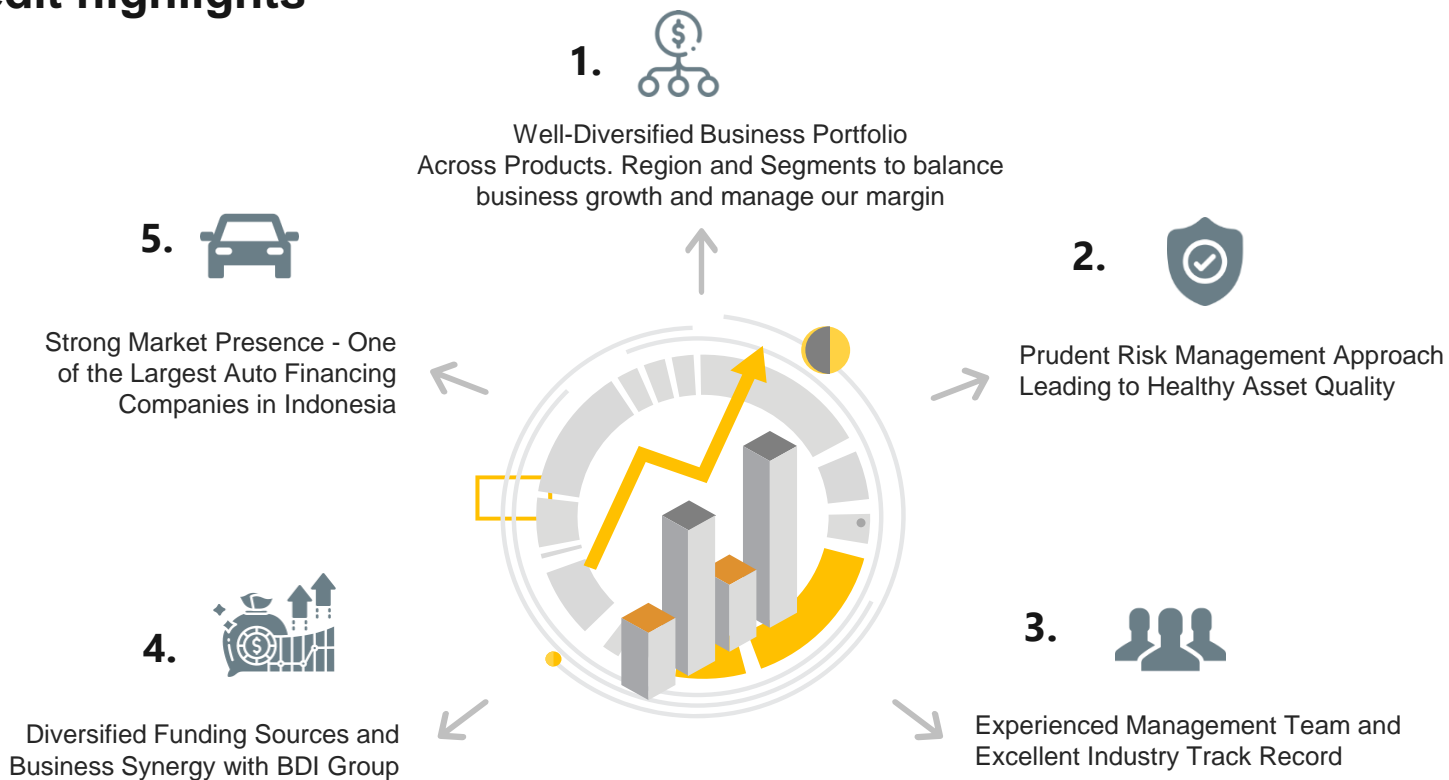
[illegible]dit highlights

1.

Well-Diversified Business Portfolio Across Products. Region and Segments to balance business growth and manage our margin

2.

Prudent Risk Management Approach Leading to Healthy Asset Quality

3.

Experienced Management Team and Excellent Industry Track Record

4.

Diversified Funding Sources and Business Synergy with BDI Group

5.

Strong Market Presence - One of the Largest Auto Financing Companies in Indonesia